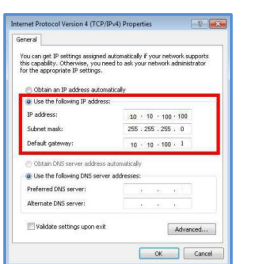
Internet Protocol Version 4 (TCP/IPv4) Properties

General

You can get IP settings assigned automatically if your network supports this capability. Otherwise, you need to ask your network administrator for the appropriate IP settings.

Obtain an IP address automatically

Use the following IP address:

IP address: 10 . 10 . 100 . 100

Subnet mask: 255 . 255 . 255 . 0

Default gateway: 10 . 10 . 100 . 1

Obtain DNS server address automatically

Use the following DNS server addresses:

Preferred DNS server: . . .

Alternate DNS server: . . .

Validate settings upon exit

Advanced...

OK

Cancel